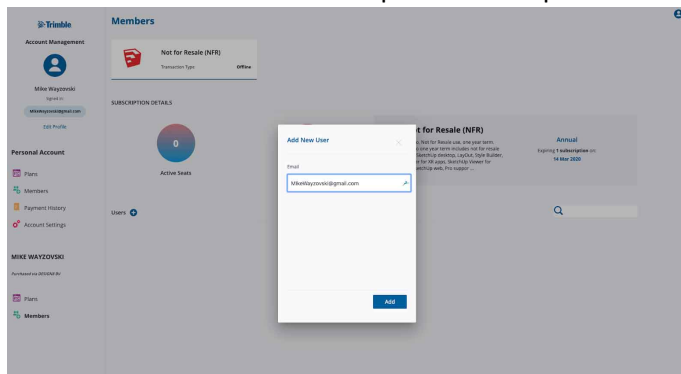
Trimble

Account Management

Mike Wayzovski
Signed in
MikeWayzovski@gmail.com
Edit Profile

Personal Account

Plans
Members
Payment History
Account Settings

MIKE WAYZOVSKI
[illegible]

Plans
Members

Members

Not for Resale (NFR)
Transaction Type Offline

SUBSCRIPTION DETAILS

0
Active Seats

Users

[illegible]t for Resale (NFR)
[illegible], Not for Resale use, one year term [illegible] one year term includes not for resale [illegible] SketchUp desktop, LayOut, Style Builder, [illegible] for XR apps, SketchUp Viewer for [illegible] SketchUp web, Pro support ...

Annual
Expiring 1 subscription on
14 Mar 2020

Add New User

Email

MikeWayzovski@gmail.com

Add